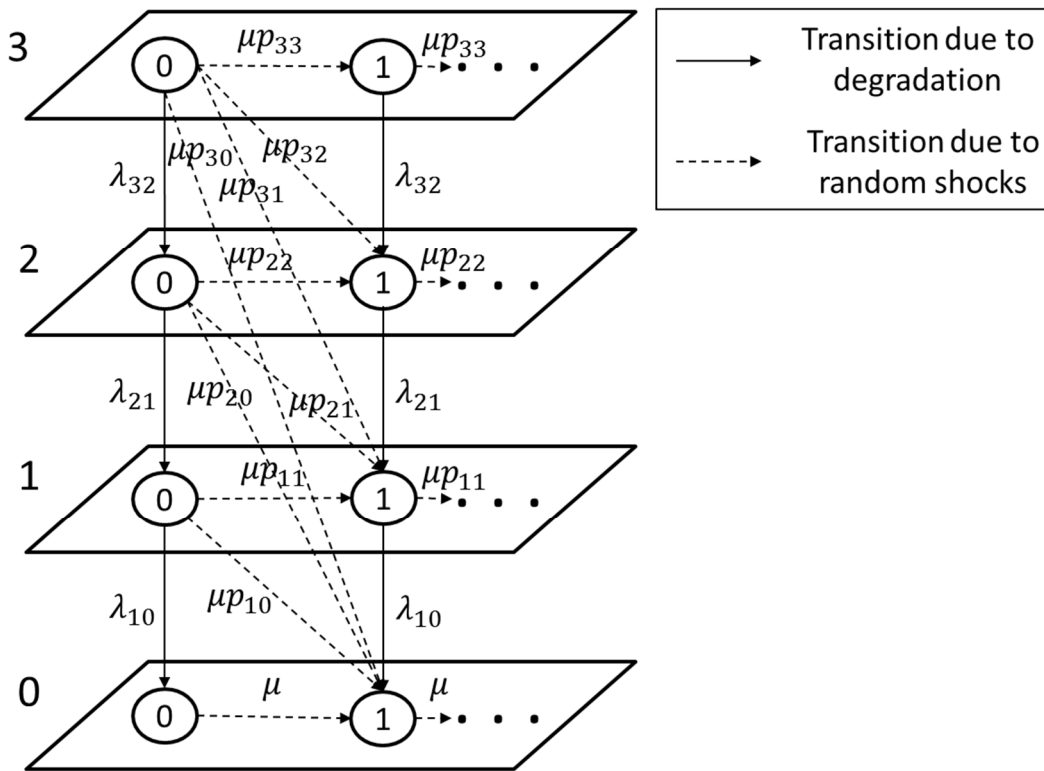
3

0 $\mu p_{33}$ 1 $\mu p_{33}$ . . .

$\lambda_{32}$ $\mu p_{30}$ $\mu p_{32}$ $\mu p_{31}$ $\lambda_{32}$

2

0 $\mu p_{22}$ 1 $\mu p_{22}$ . . .

$\lambda_{21}$ $\mu p_{20}$ $\mu p_{21}$ $\lambda_{21}$

1

0 $\mu p_{11}$ 1 $\mu p_{11}$ . . .

$\lambda_{10}$ $\mu p_{10}$ $\lambda_{10}$

0

0 $\mu$ 1 $\mu$ . . .

Transition due to degradation

Transition due to random shocks